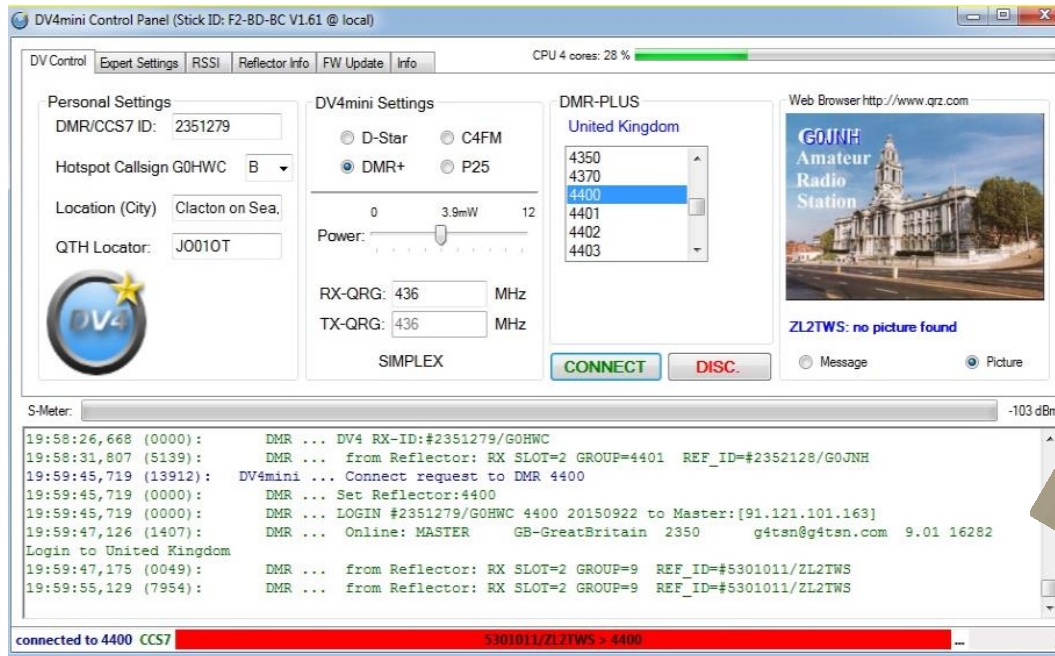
DV4mini Control Panel (Stick ID: F2-BD-BC V1.61 @ local)

DV Control | Expert Settings | RSSI | Reflector Info | FW Update | Info

CPU 4 cores: 28 %

Personal Settings
DMR/CCS7 ID: 2351279
Hotspot Callsign G0HWC B
Location (City) Clacton on Sea,
QTH Locator: JO01OT

DV4

DV4mini Settings
D-Star
C4FM
DMR+
P25
0 3.9mW 12
Power:
RX-QRG: 436 MHz
TX-QRG: 436 MHz
SIMPLEX

DMR-PLUS
United Kingdom
4350
4370
4400
4401
4402
4403

CONNECT
DISC.

Web Browser http://www.qrz.com
G0JNH
Amateur
Radio
Station
ZL2TWS: no picture found
Message
Picture

S-Meter:
-103 dBm

19:58:26,668 (0000): DMR ... DV4 RX-ID:#2351279/G0HWC
19:58:31,807 (5139): DMR ... from Reflector: RX SLOT=2 GROUP=4401 REF_ID=#2352128/G0JNH
19:59:45,719 (13912): DV4mini ... Connect request to DMR 4400
19:59:45,719 (0000): DMR ... Set Reflector:4400
19:59:45,719 (0000): DMR ... LOGIN #2351279/G0HWC 4400 20150922 to Master:[91.121.101.163]
19:59:47,126 (1407): DMR ... Online: MASTER GB-GreatBritain 2350 g4tsn@g4tsn.com 9.01 16282
Login to United Kingdom
19:59:47,175 (0049): DMR ... from Reflector: RX SLOT=2 GROUP=9 REF_ID=#5301011/ZL2TWS
19:59:55,129 (7954): DMR ... from Reflector: RX SLOT=2 GROUP=9 REF_ID=#5301011/ZL2TWS

connected to 4400 CCS7
5301011/ZL2TWS > 4400
...